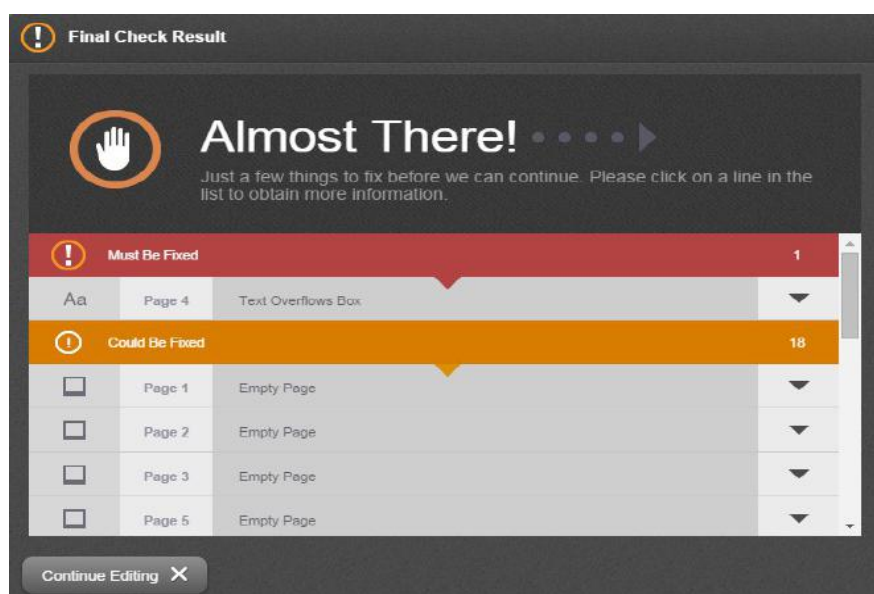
Final Check Result

Almost There!

Just a few things to fix before we can continue. Please click on a line in the list to obtain more information.

Must Be Fixed 1

Aa Page 4 Text Overflows Box

Could Be Fixed 18

Page 1 Empty Page

Page 2 Empty Page

Page 3 Empty Page

Page 5 Empty Page

Continue Editing